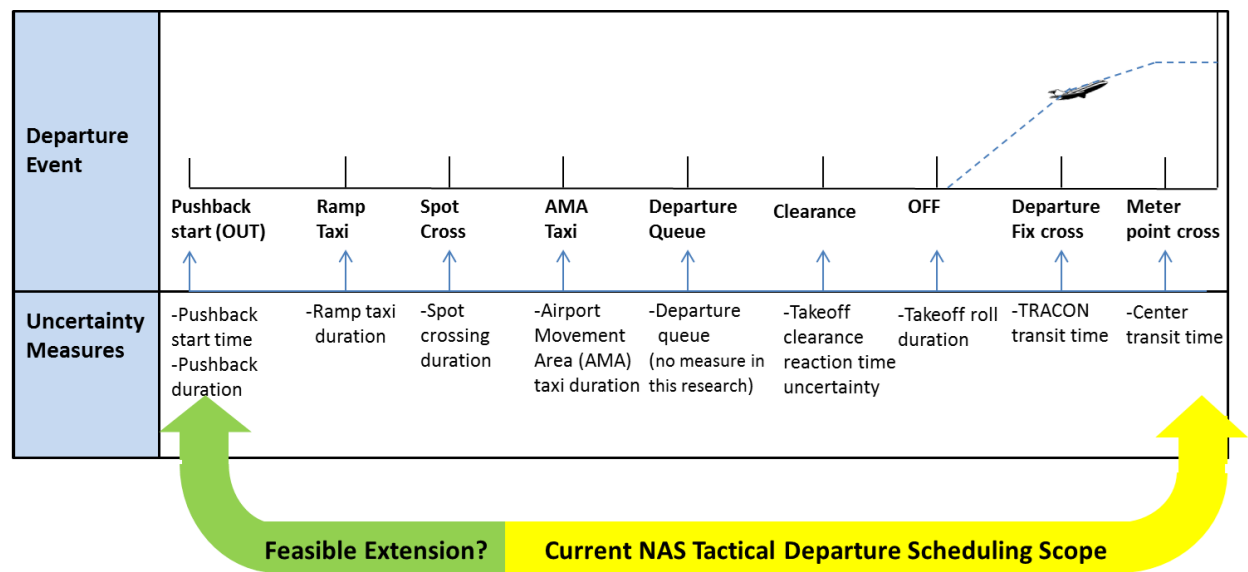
| Departure Event | Pushback start (OUT) | Ramp Taxi | Spot Cross | AMA Taxi | Departure Queue | Clearance | OFF | Departure Fix cross | Meter point cross |
|---|---|---|---|---|---|---|---|---|---|
| Uncertainty Measures | -Pushback start time -Pushback duration | -Ramp taxi duration | -Spot crossing duration | -Airport Movement Area (AMA) taxi duration | -Departure queue (no measure in this research) | -Takeoff clearance reaction time uncertainty | -Takeoff roll duration | -TRACON transit time | -Center transit time |

Feasible Extension?

Current NAS Tactical Departure Scheduling Scope